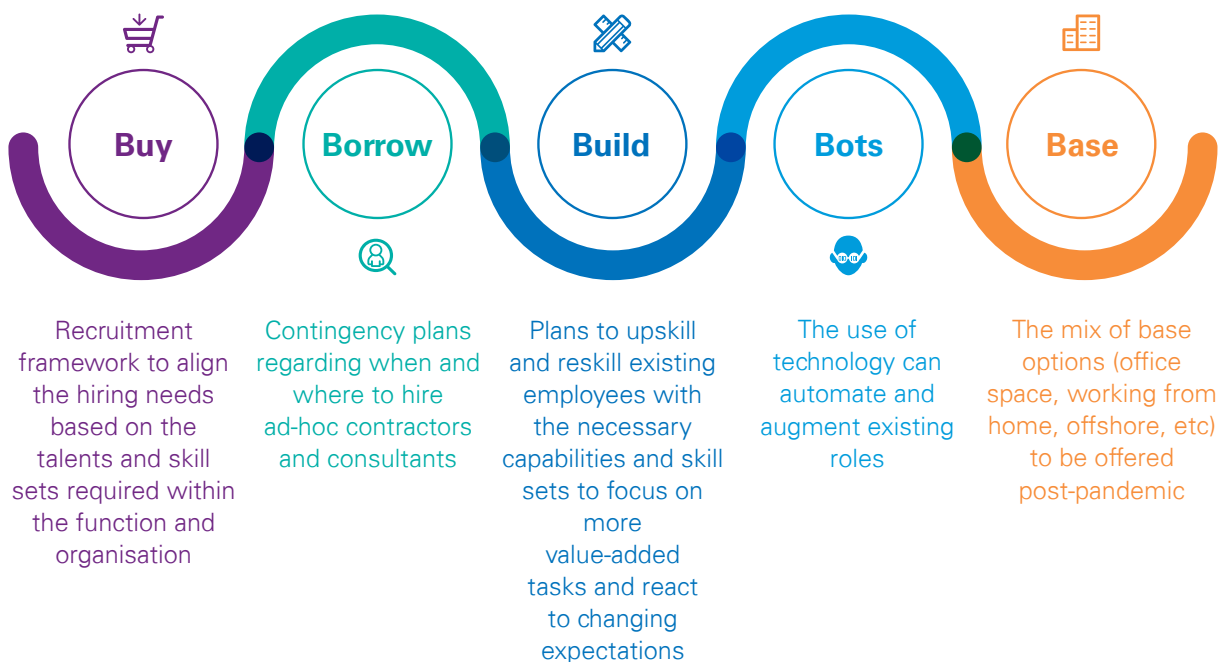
Buy

Borrow

Build

Bots

Base

Recruitment framework to align the hiring needs based on the talents and skill sets required within the function and organisation

Contingency plans regarding when and where to hire ad-hoc contractors and consultants

Plans to upskill and reskill existing employees with the necessary capabilities and skill sets to focus on more value-added tasks and react to changing expectations

The use of technology can automate and augment existing roles

The mix of base options (office space, working from home, offshore, etc) to be offered post-pandemic